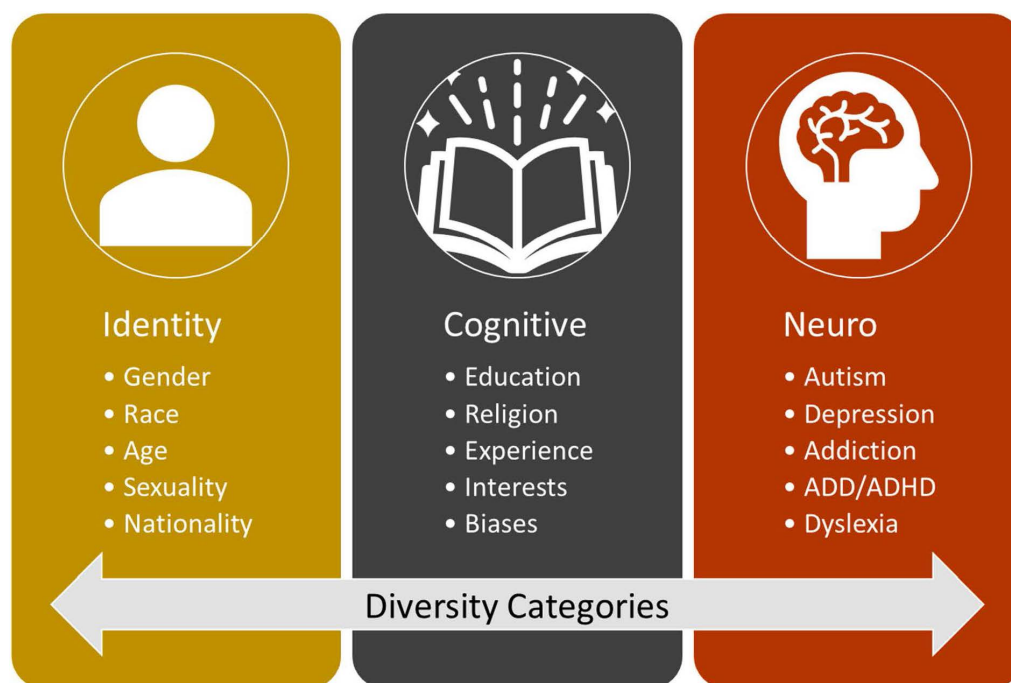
Identity
• Gender
• Race
• Age
• Sexuality
• Nationality

Cognitive
• Education
• Religion
• Experience
• Interests
• Biases

Neuro
• Autism
• Depression
• Addiction
• ADD/ADHD
• Dyslexia

Diversity Categories